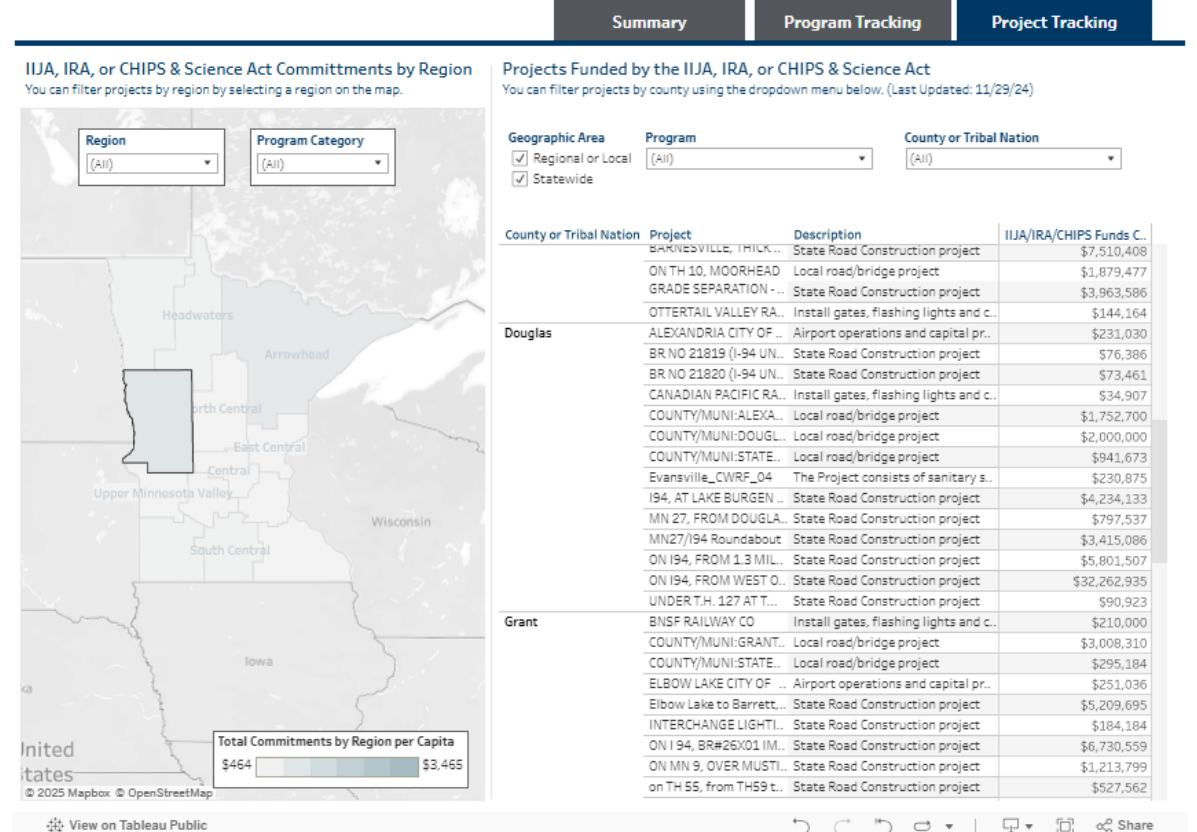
Summary | Program Tracking | Project Tracking

IIJA, IRA, or CHIPS & Science Act Committments by Region
You can filter projects by region by selecting a region on the map.

Region
(All)

Program Category
(All)

Headwaters
Arrowhead
orth Central
East Central
Central
Upper Minnesota Valley
Wisconsin
South Central
Iowa
ka
Jnited
States

Total Commitments by Region per Capita
$464 $3,465

© 2025 Mapbox © OpenStreetMap

Projects Funded by the IIJA, IRA, or CHIPS & Science Act
You can filter projects by county using the dropdown menu below. (Last Updated: 11/29/24)

Geographic Area
Regional or Local
Statewide

Program
(All)

County or Tribal Nation
(All)

| County or Tribal Nation | Project | Description | IIJA/IRA/CHIPS Funds C.. |
|---|---|---|---|
| | BARNESVILLE, THICK.. | State Road Construction project | $7,510,408 |
| | ON TH 10, MOORHEAD | Local road/bridge project | $1,879,477 |
| | GRADE SEPARATION - .. | State Road Construction project | $3,963,586 |
| | OTTERTAIL VALLEY RA.. | Install gates, flashing lights and c.. | $144,164 |
| Douglas | ALEXANDRIA CITY OF .. | Airport operations and capital pr.. | $231,030 |
| | BR NO 21819 (I-94 UN.. | State Road Construction project | $76,386 |
| | BR NO 21820 (I-94 UN.. | State Road Construction project | $73,461 |
| | CANADIAN PACIFIC RA.. | Install gates, flashing lights and c.. | $34,907 |
| | COUNTY/MUNI:ALEXA.. | Local road/bridge project | $1,752,700 |
| | COUNTY/MUNI:DOUGL.. | Local road/bridge project | $2,000,000 |
| | COUNTY/MUNI:STATE.. | Local road/bridge project | $941,673 |
| | Evansville_CWRF_04 | The Project consists of sanitary s.. | $230,875 |
| | I94, AT LAKE BURGEN .. | State Road Construction project | $4,234,133 |
| | MN 27, FROM DOUGLA.. | State Road Construction project | $797,537 |
| | MN27/I94 Roundabout | State Road Construction project | $3,415,086 |
| | ON I94, FROM 1.3 MIL.. | State Road Construction project | $5,801,507 |
| | ON I94, FROM WEST O.. | State Road Construction project | $32,262,935 |
| | UNDER T.H. 127 AT T.. | State Road Construction project | $90,923 |
| Grant | BNSF RAILWAY CO | Install gates, flashing lights and c.. | $210,000 |
| | COUNTY/MUNI:GRANT.. | Local road/bridge project | $3,008,310 |
| | COUNTY/MUNI:STATE.. | Local road/bridge project | $295,184 |
| | ELBOW LAKE CITY OF .. | Airport operations and capital pr.. | $251,036 |
| | Elbow Lake to Barrett,.. | State Road Construction project | $5,209,695 |
| | INTERCHANGE LIGHTI.. | State Road Construction project | $184,184 |
| | ON I 94, BR#26X01 IM.. | State Road Construction project | $6,730,559 |
| | ON MN 9, OVER MUSTI.. | State Road Construction project | $1,213,799 |
| | on TH 55, from TH59 t.. | State Road Construction project | $527,562 |

View on Tableau Public
Share